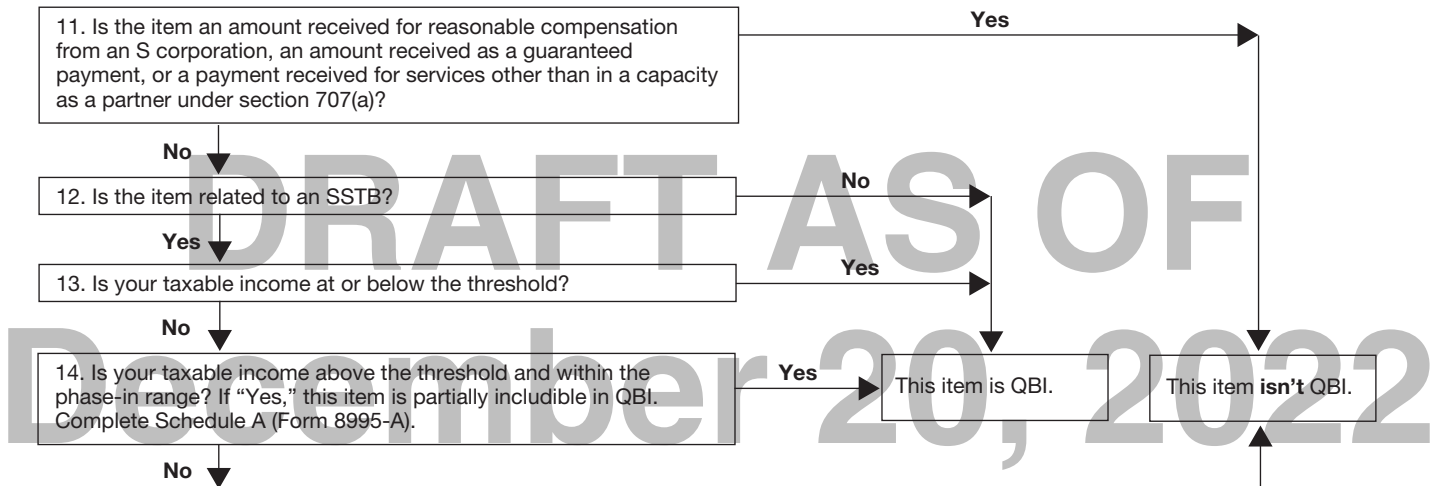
11. Is the item an amount received for reasonable compensation from an S corporation, an amount received as a guaranteed payment, or a payment received for services other than in a capacity as a partner under section 707(a)?

Yes

No

12. Is the item related to an SSTB?

No

Yes

13. Is your taxable income at or below the threshold?

Yes

No

14. Is your taxable income above the threshold and within the phase-in range? If "Yes," this item is partially includible in QBI. Complete Schedule A (Form 8995-A).

Yes

This item is QBI.

This item **isn't** QBI.

No

DRAFT AS OF

December 20, 2022